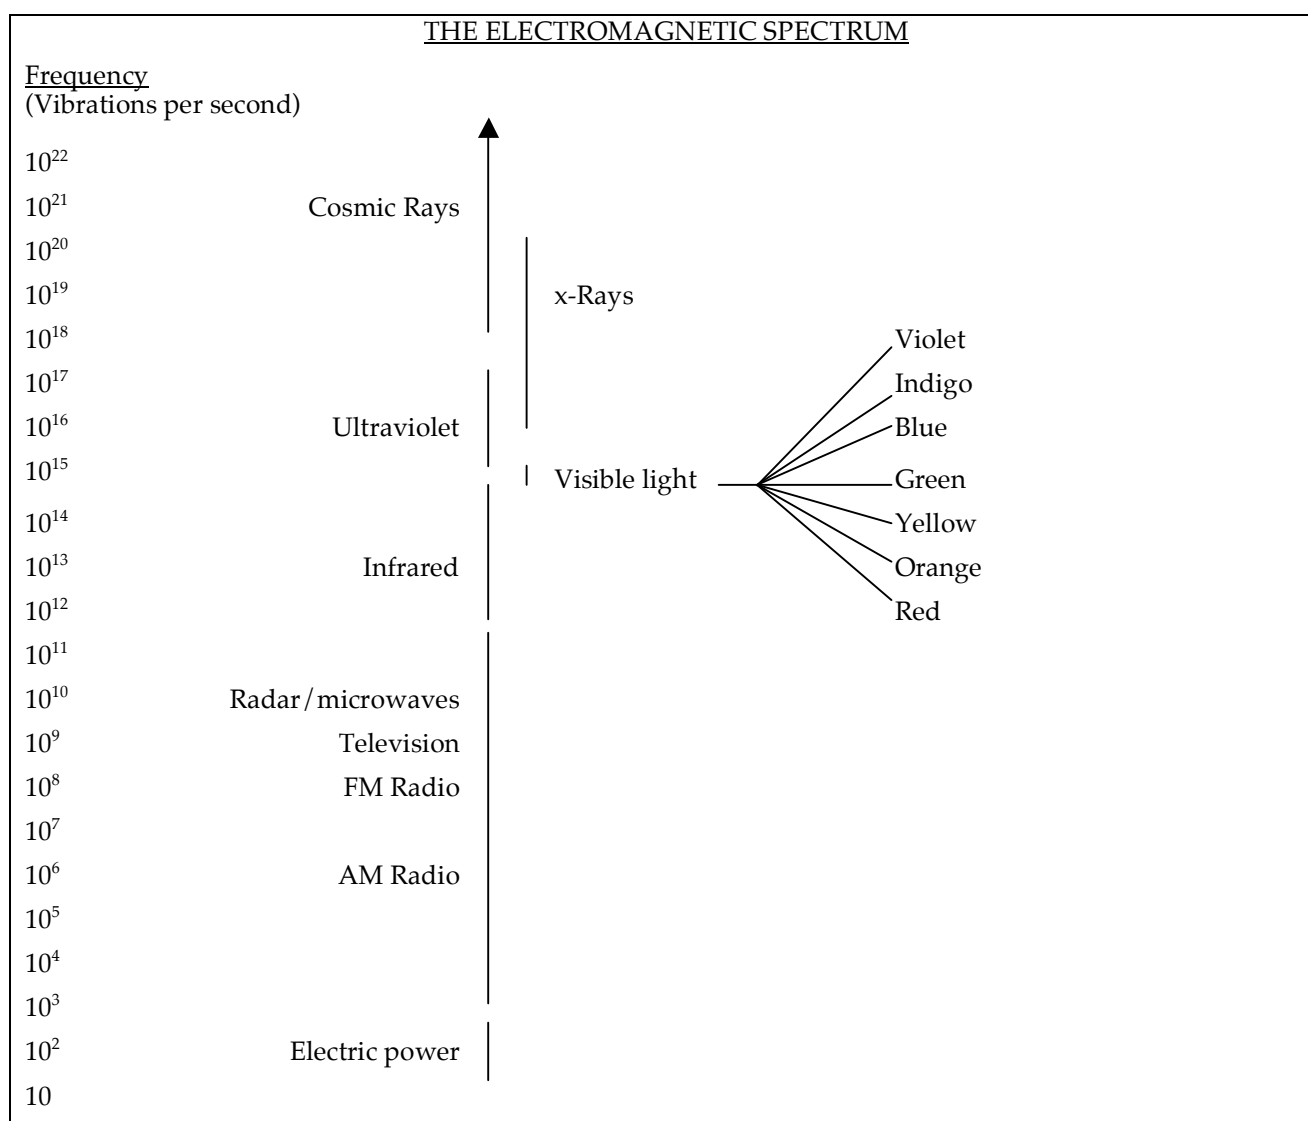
THE ELECTROMAGNETIC SPECTRUM

Frequency
(Vibrations per second)

$10^{22}$
$10^{21}$ Cosmic Rays
$10^{20}$
$10^{19}$ x-Rays
$10^{18}$
$10^{17}$
$10^{16}$ Ultraviolet
$10^{15}$ Visible light
$10^{14}$
$10^{13}$ Infrared
$10^{12}$
$10^{11}$
$10^{10}$ Radar/microwaves
$10^{9}$ Television
$10^{8}$ FM Radio
$10^{7}$
$10^{6}$ AM Radio
$10^{5}$
$10^{4}$
$10^{3}$
$10^{2}$ Electric power
10

Violet
Indigo
Blue
Green
Yellow
Orange
Red